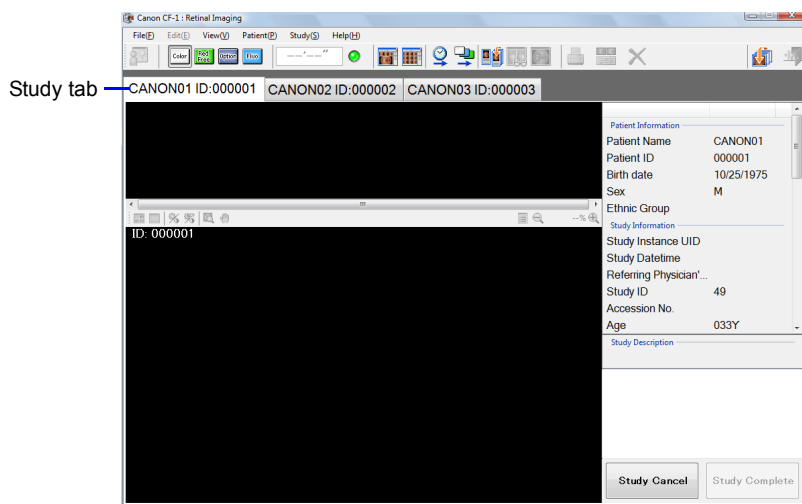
Canon CF-1 : Retinal Imaging

File(F) Edit(E) View(V) Patient(P) Study(S) Help(H)

Color Red Free Cobalt Fluo

Study tab

CANON01 ID:000001 CANON02 ID:000002 CANON03 ID:000003

ID: 000001

--%

Patient Information

| Patient Name | CANON01 |
|---|---|
| Patient ID | 000001 |
| Birth date | 10/25/1975 |
| Sex | M |
| Ethnic Group | |

Study Information

| Study Instance UID | |
|---|---|
| Study Datetime | |
| Referring Physician'... | |
| Study ID | 49 |
| Accession No. | |
| Age | 033Y |

Study Description

Study Cancel

Study Complete